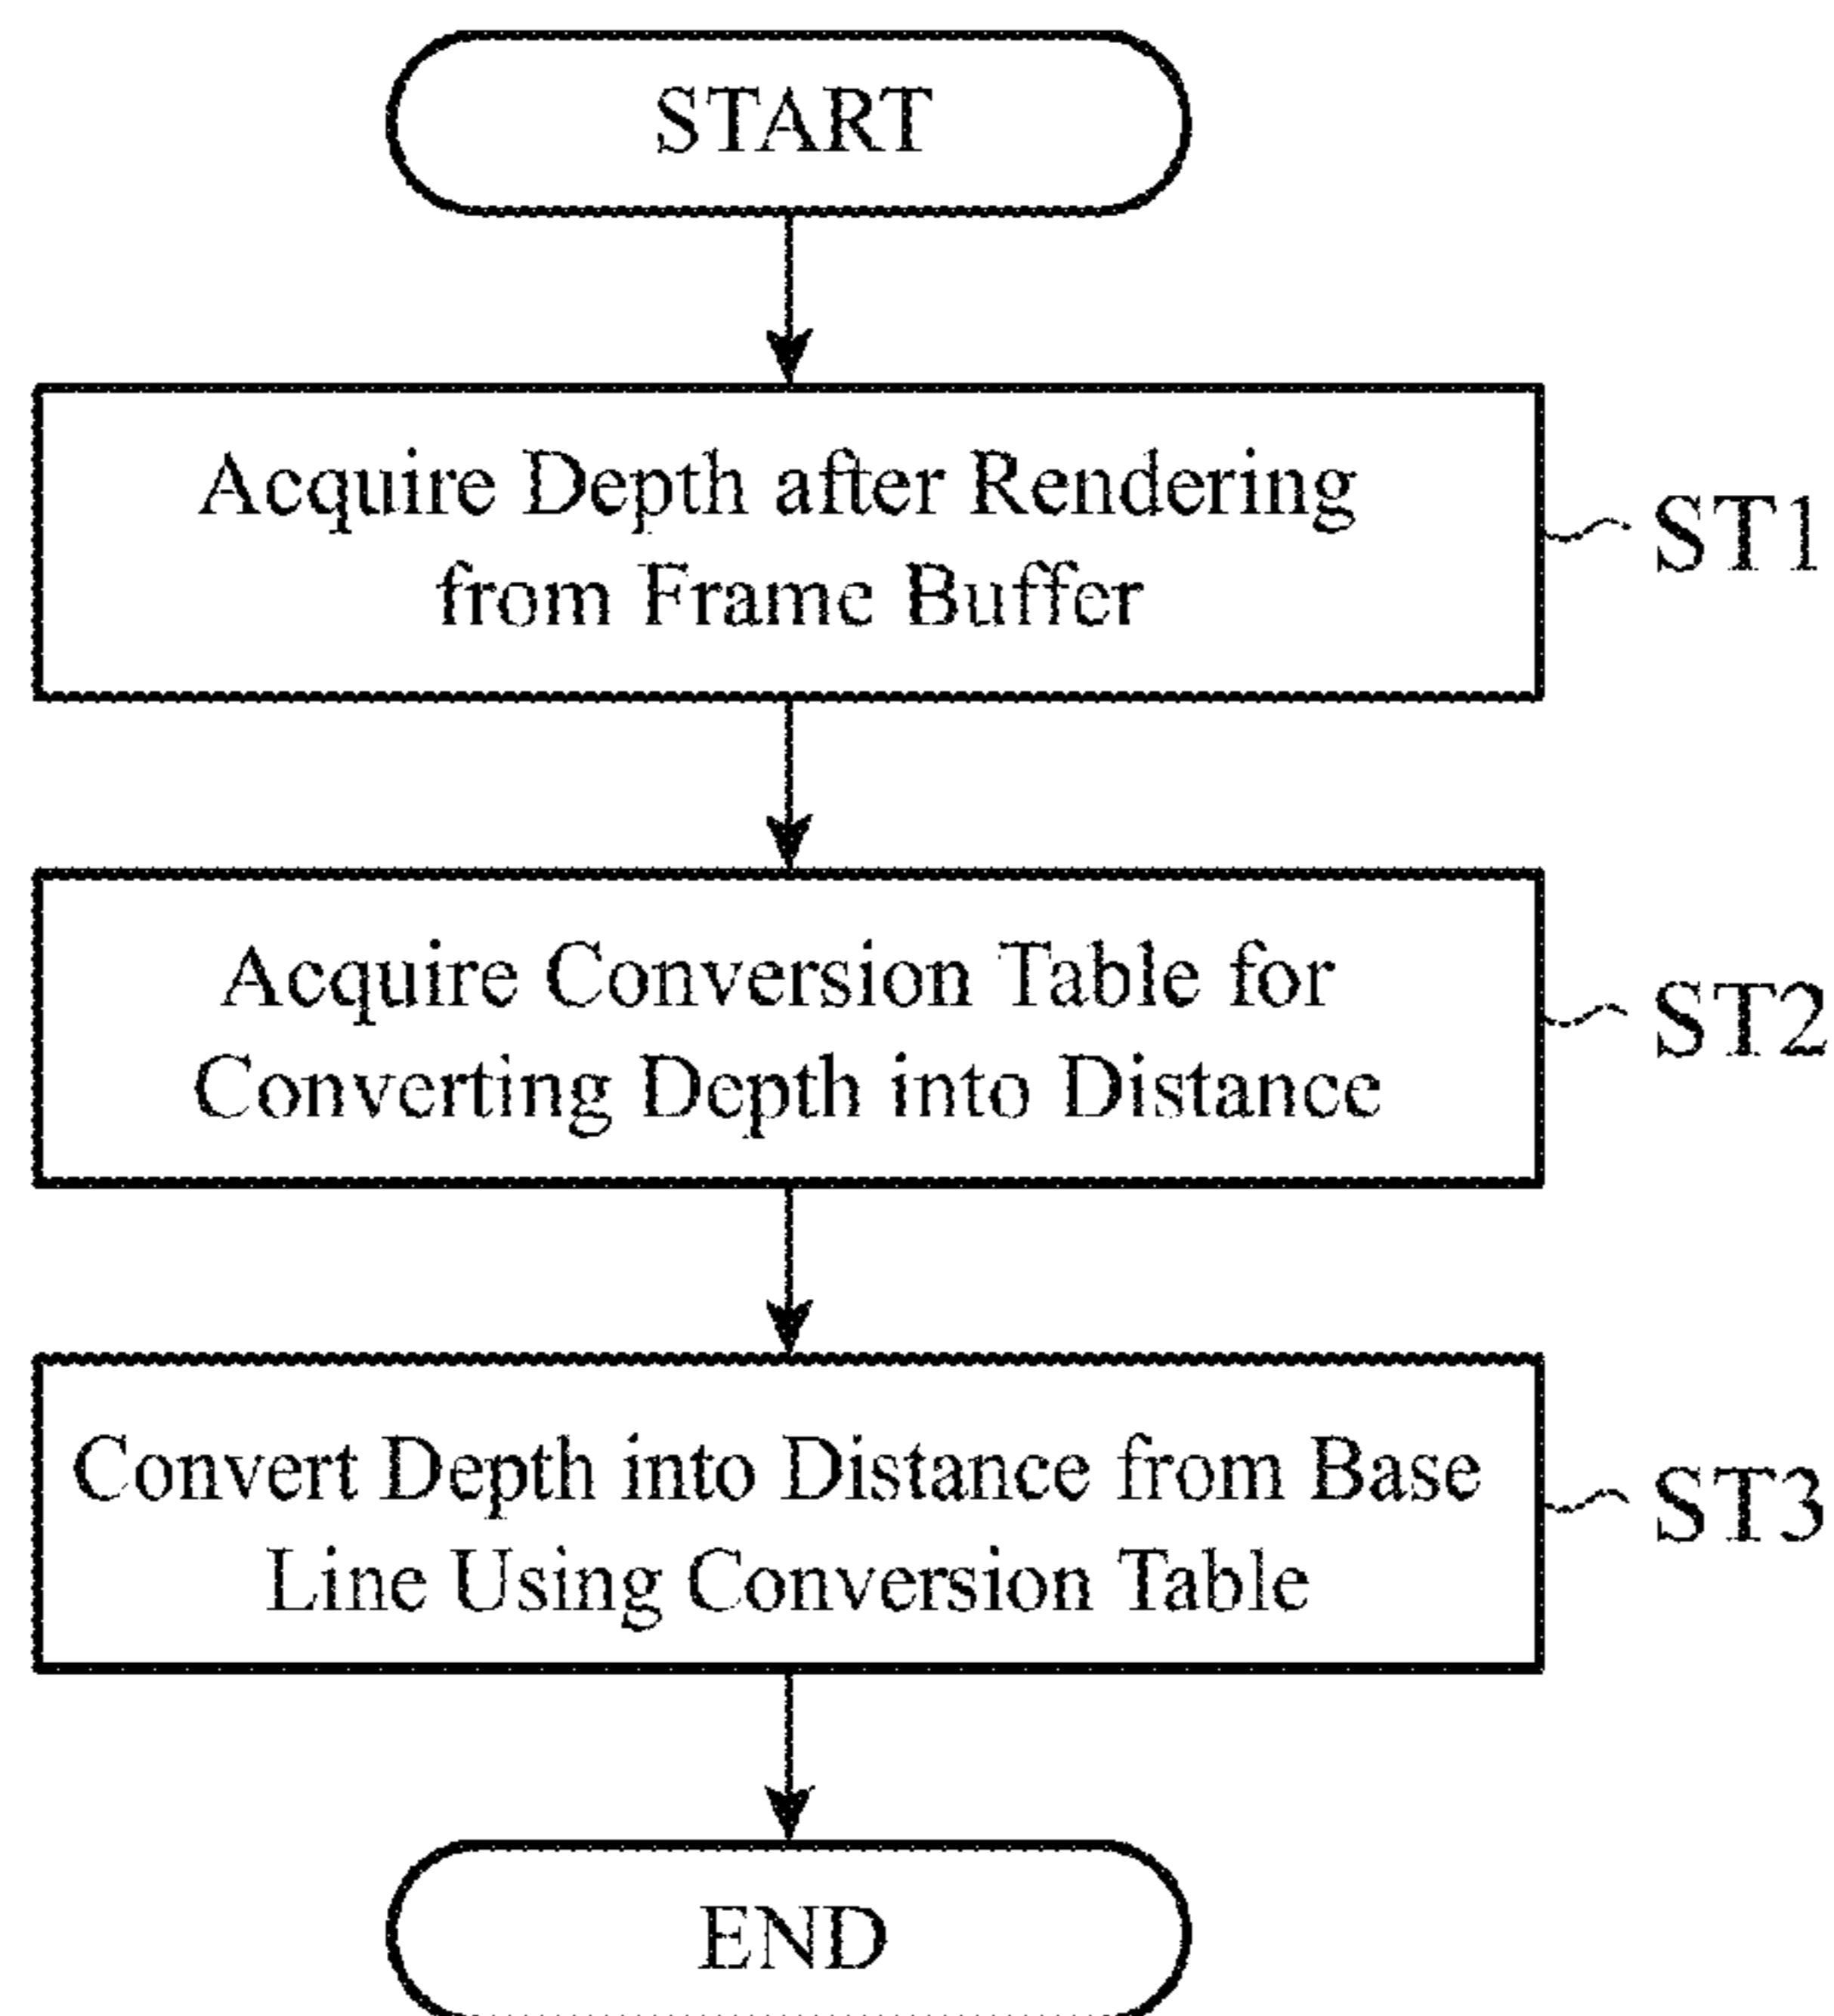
START

Acquire Depth after Rendering from Frame Buffer

ST1

Acquire Conversion Table for Converting Depth into Distance

ST2

Convert Depth into Distance from Base Line Using Conversion Table

ST3

END